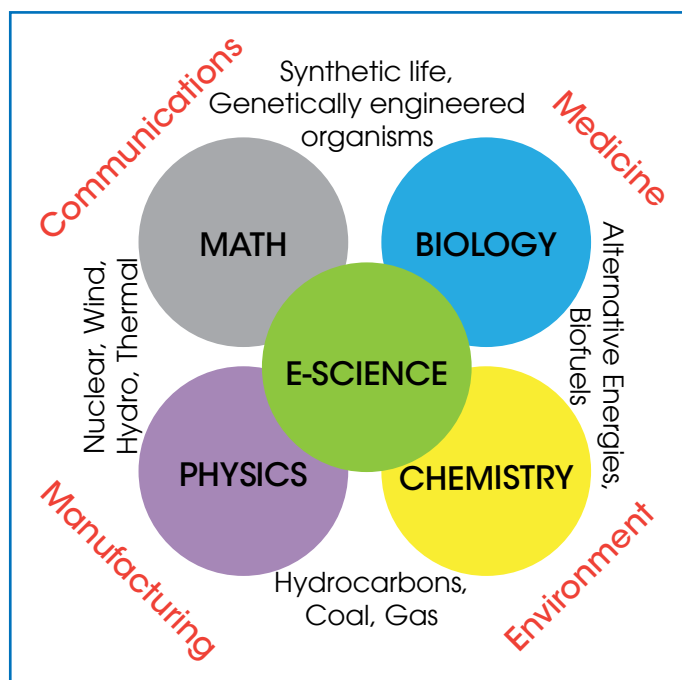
Communications

Synthetic life, Genetically engineered organisms

Medicine

MATH

BIOLOGY

Nuclear, Wind, Hydro, Thermal

E-SCIENCE

Alternative Energies, Biofuels

PHYSICS

CHEMISTRY

Manufacturing

Hydrocarbons, Coal, Gas

Environment